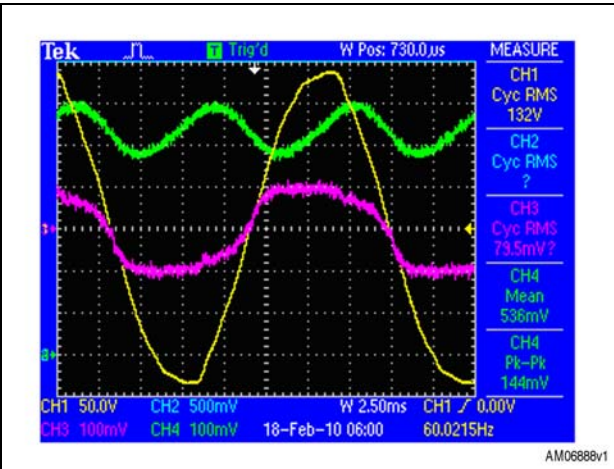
Tek
T Trig'd
W Pos: 730.0µs
MEASURE
CH1
Cyc RMS
132V
CH2
Cyc RMS
?
CH3
Cyc RMS
73.5mV?
CH4
Mean
536mV
CH4
Pk-Pk
144mV
3
4
CH1 50.0V
CH2 500mV
W 2.50ms
CH1 ∫ 0.00V
CH3 100mV
CH4 100mV
18-Feb-10 06:00
60.0215Hz
AM06888v1